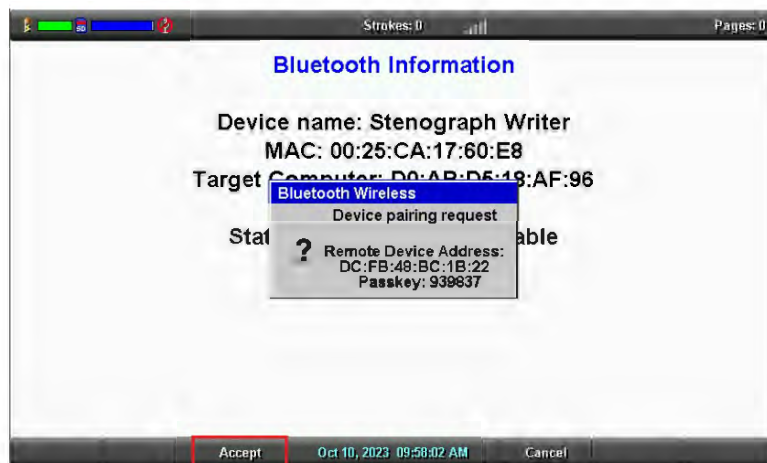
SD

Strokes: 0

Pages: 0

Bluetooth Information

Device name: Stenograph Writer

MAC: 00:25:CA:17:60:E8

Target Computer: D0:AB:D5:18:AF:96

Stat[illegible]able

Bluetooth Wireless

Device pairing request

?

Remote Device Address: DC:FB:48:BC:1B:22

Passkey: 939837

Accept

Oct 10, 2023 09:58:02 AM

Cancel